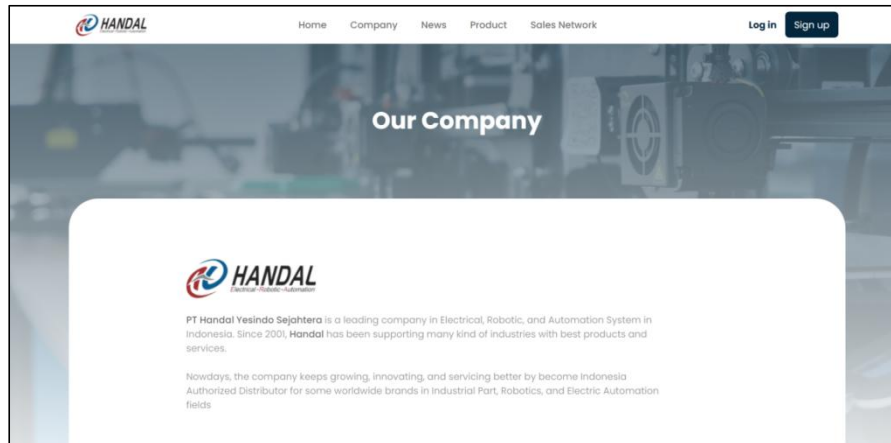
HANDAL
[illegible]

Home Company News Product Sales Network

Log in Sign up

Our Company

HANDAL
Electrical-Robotic-Automation

PT Handal Yesindo Sejahtera is a leading company in Electrical, Robotic, and Automation System in Indonesia. Since 2001, Handal has been supporting many kind of industries with best products and services.

Nowdays, the company keeps growing, innovating, and servicing better by become Indonesia Authorized Distributor for some worldwide brands in Industrial Part, Robotics, and Electric Automation fields